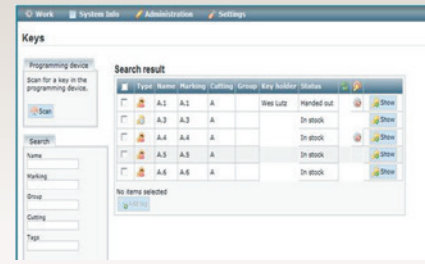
Work System Info Administration Settings

Keys

Programming device

Scan for a key in the programming device.

Scan

Search

Name

Marking

Group

Cutting

Tags

Search result

| | Type | Name | Marking | Cutting | Group | Key holder | Status | | |
|---|---|---|---|---|---|---|---|---|---|
| | | A.1 | A.1 | A | | Wes Lutz | Handed out | | Show |
| | | A.3 | A.3 | A | | | In stock | | Show |
| | | A.4 | A.4 | A | | | In stock | | Show |
| | | A.5 | A.5 | A | | | In stock | | Show |
| | | A.6 | A.6 | A | | | In stock | | Show |

No items selected

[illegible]